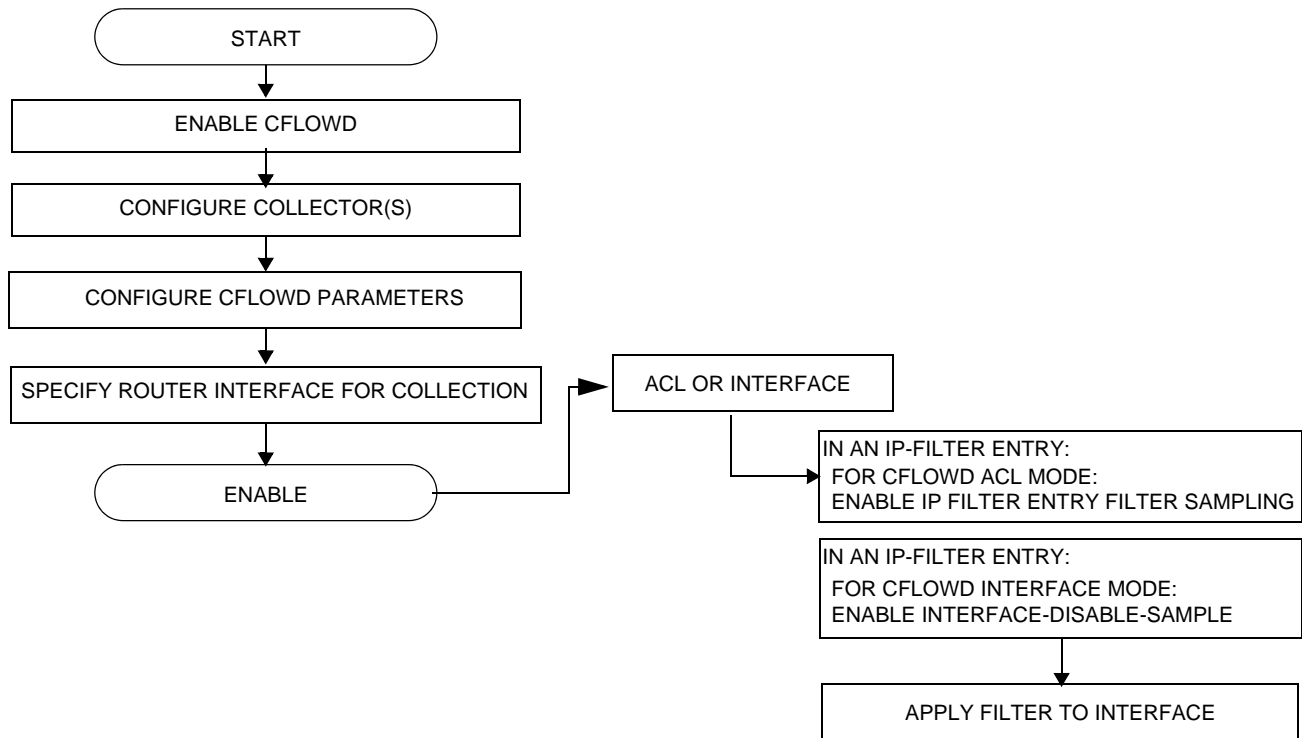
START

ENABLE CFLOWD

CONFIGURE COLLECTOR(S)

CONFIGURE CFLOWD PARAMETERS

SPECIFY ROUTER INTERFACE FOR COLLECTION

ENABLE

ACL OR INTERFACE

IN AN IP-FILTER ENTRY:
FOR CFLOWD ACL MODE:
ENABLE IP FILTER ENTRY FILTER SAMPLING

IN AN IP-FILTER ENTRY:
FOR CFLOWD INTERFACE MODE:
ENABLE INTERFACE-DISABLE-SAMPLE

APPLY FILTER TO INTERFACE